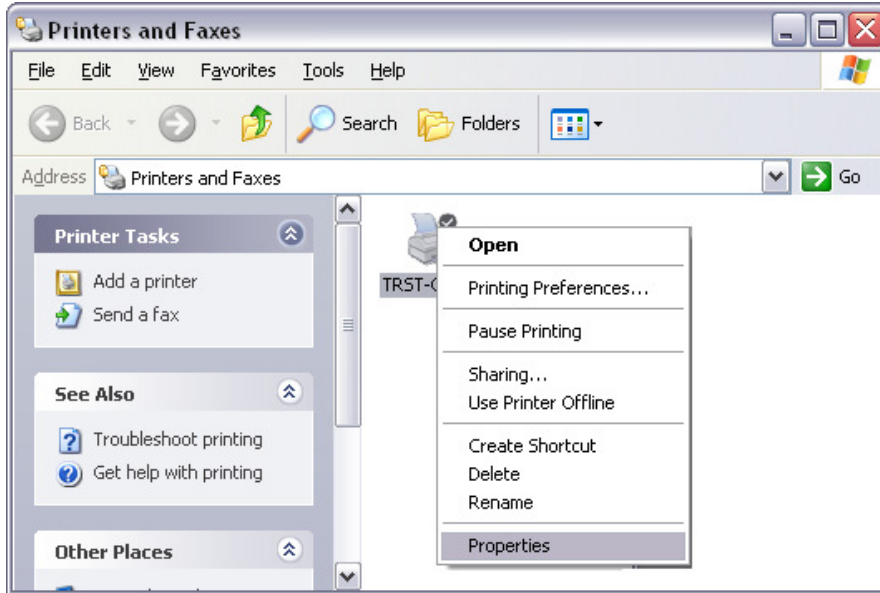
Printers and Faxes

File Edit View Favorites Tools Help

Back Search Folders

Address Printers and Faxes Go

Printer Tasks

Add a printer
Send a fax

See Also

Troubleshoot printing
Get help with printing

Other Places

TRST-C

Open
Printing Preferences...
Pause Printing
Sharing...
Use Printer Offline
Create Shortcut
Delete
Rename
Properties